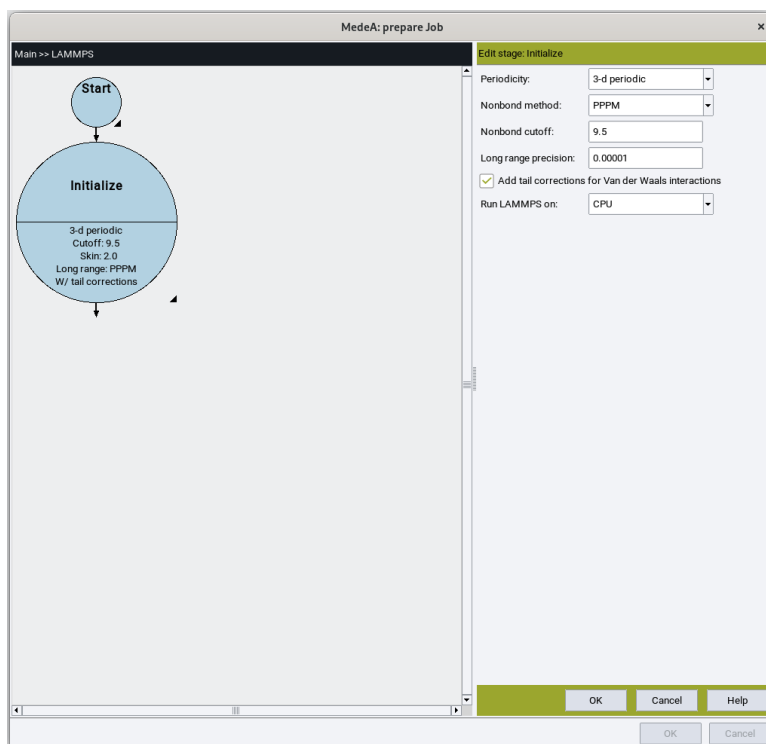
MedeA: prepare Job

Main >> LAMMPS

Start

Initialize

3-d periodic
Cutoff: 9.5
Skin: 2.0
Long range: PPPM
W/ tail corrections

Edit stage: Initialize

Periodicity: 3-d periodic

Nonbond method: PPPM

Nonbond cutoff: 9.5

Long range precision: 0.00001

Add tail corrections for Van der Waals interactions

Run LAMMPS on: CPU

OK Cancel Help

OK Cancel